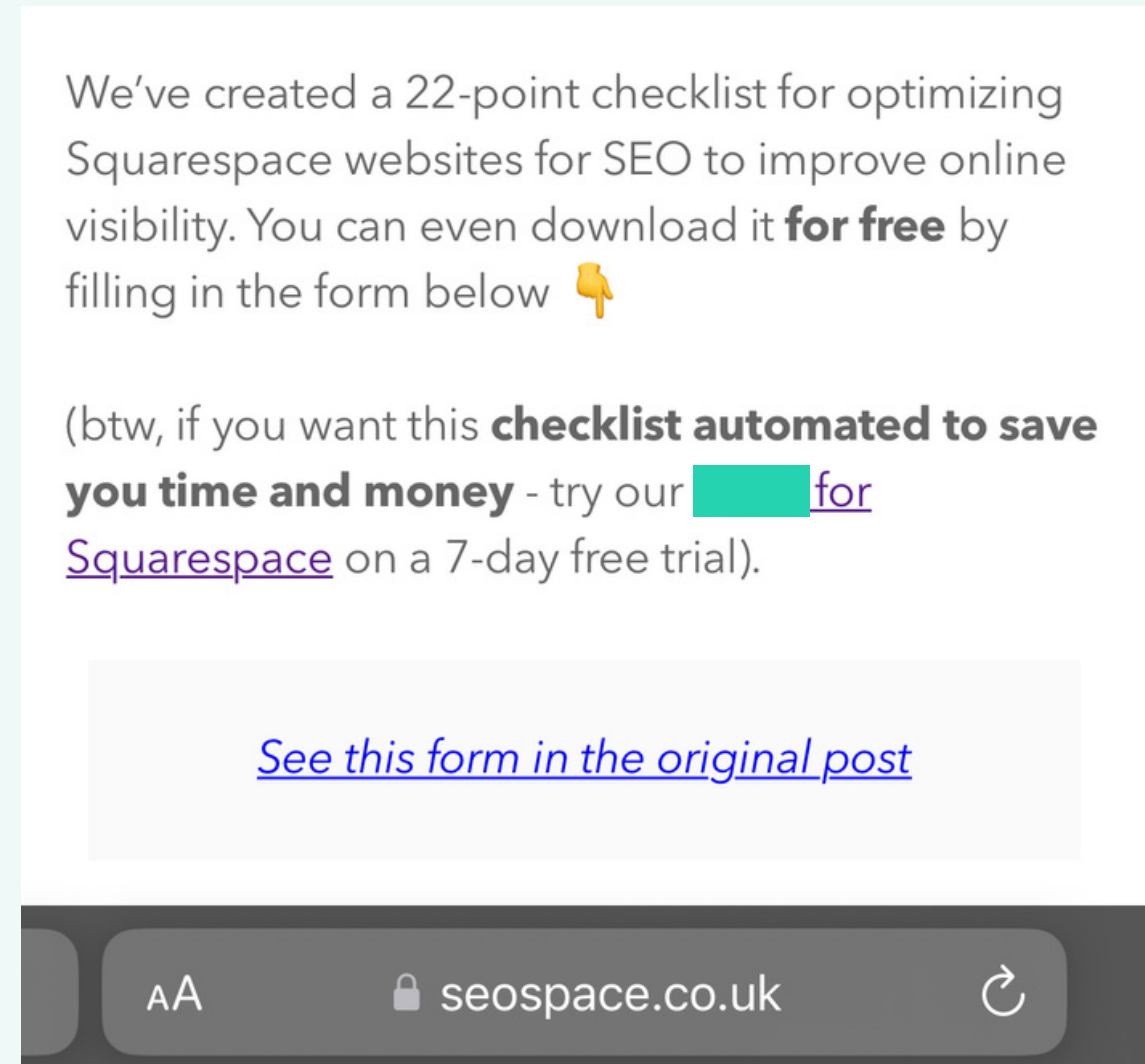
We've created a 22-point checklist for optimizing Squarespace websites for SEO to improve online visibility. You can even download it **for free** by filling in the form below 👇

(btw, if you want this **checklist automated to save you time and money** - try our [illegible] for Squarespace on a 7-day free trial).

See this form in the original post

AA seospace.co.uk